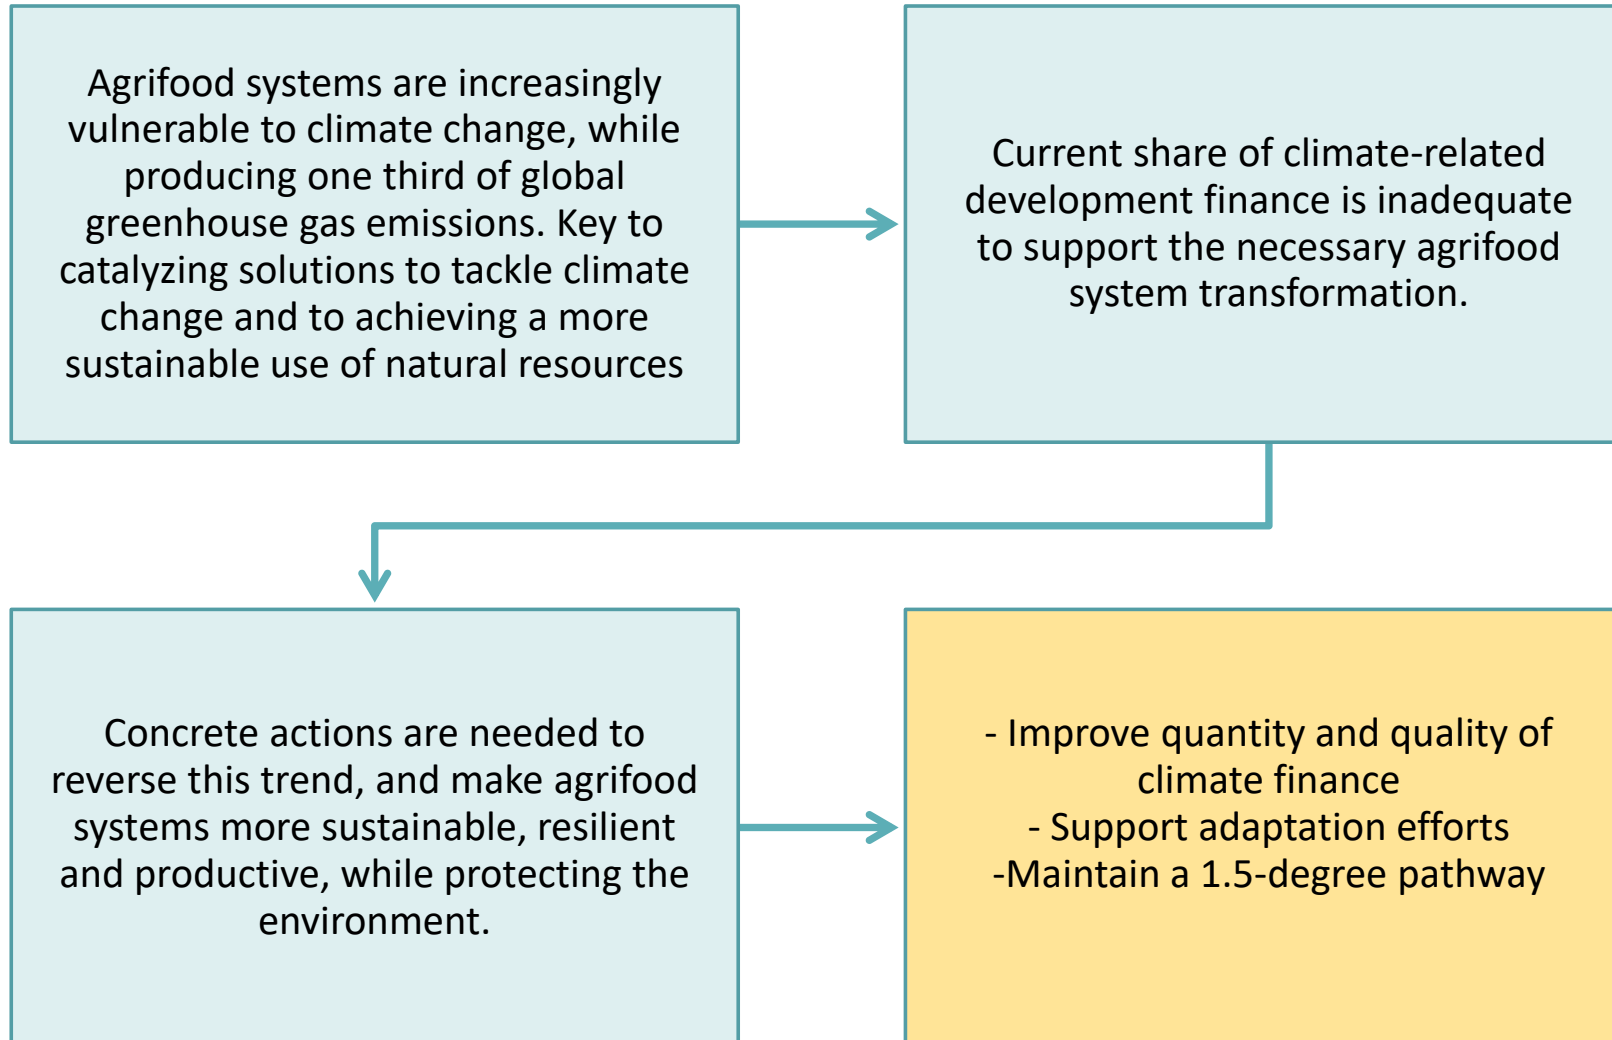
Agrifood systems are increasingly vulnerable to climate change, while producing one third of global greenhouse gas emissions. Key to catalyzing solutions to tackle climate change and to achieving a more sustainable use of natural resources

Current share of climate-related development finance is inadequate to support the necessary agrifood system transformation.

Concrete actions are needed to reverse this trend, and make agrifood systems more sustainable, resilient and productive, while protecting the environment.

- Improve quantity and quality of climate finance
- Support adaptation efforts
-Maintain a 1.5-degree pathway